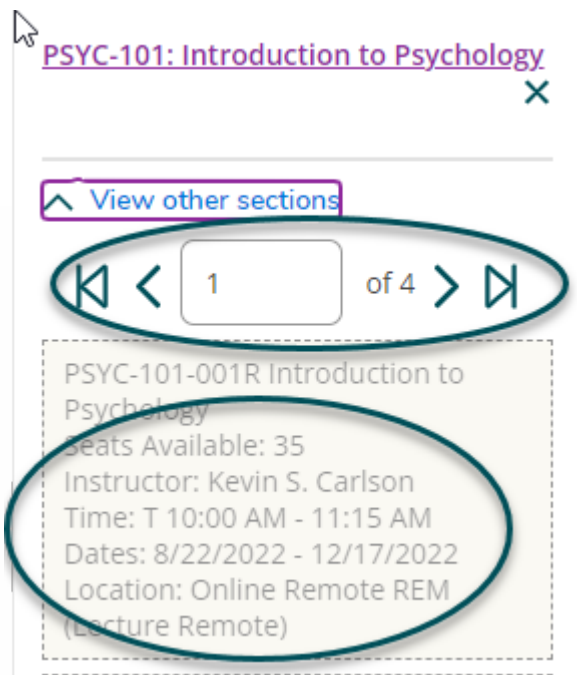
PSYC-101: Introduction to Psychology

×

View other sections

1 of 4

PSYC-101-001R Introduction to Psychology
Seats Available: 35
Instructor: Kevin S. Carlson
Time: T 10:00 AM - 11:15 AM
Dates: 8/22/2022 - 12/17/2022
Location: Online Remote REM (Lecture Remote)